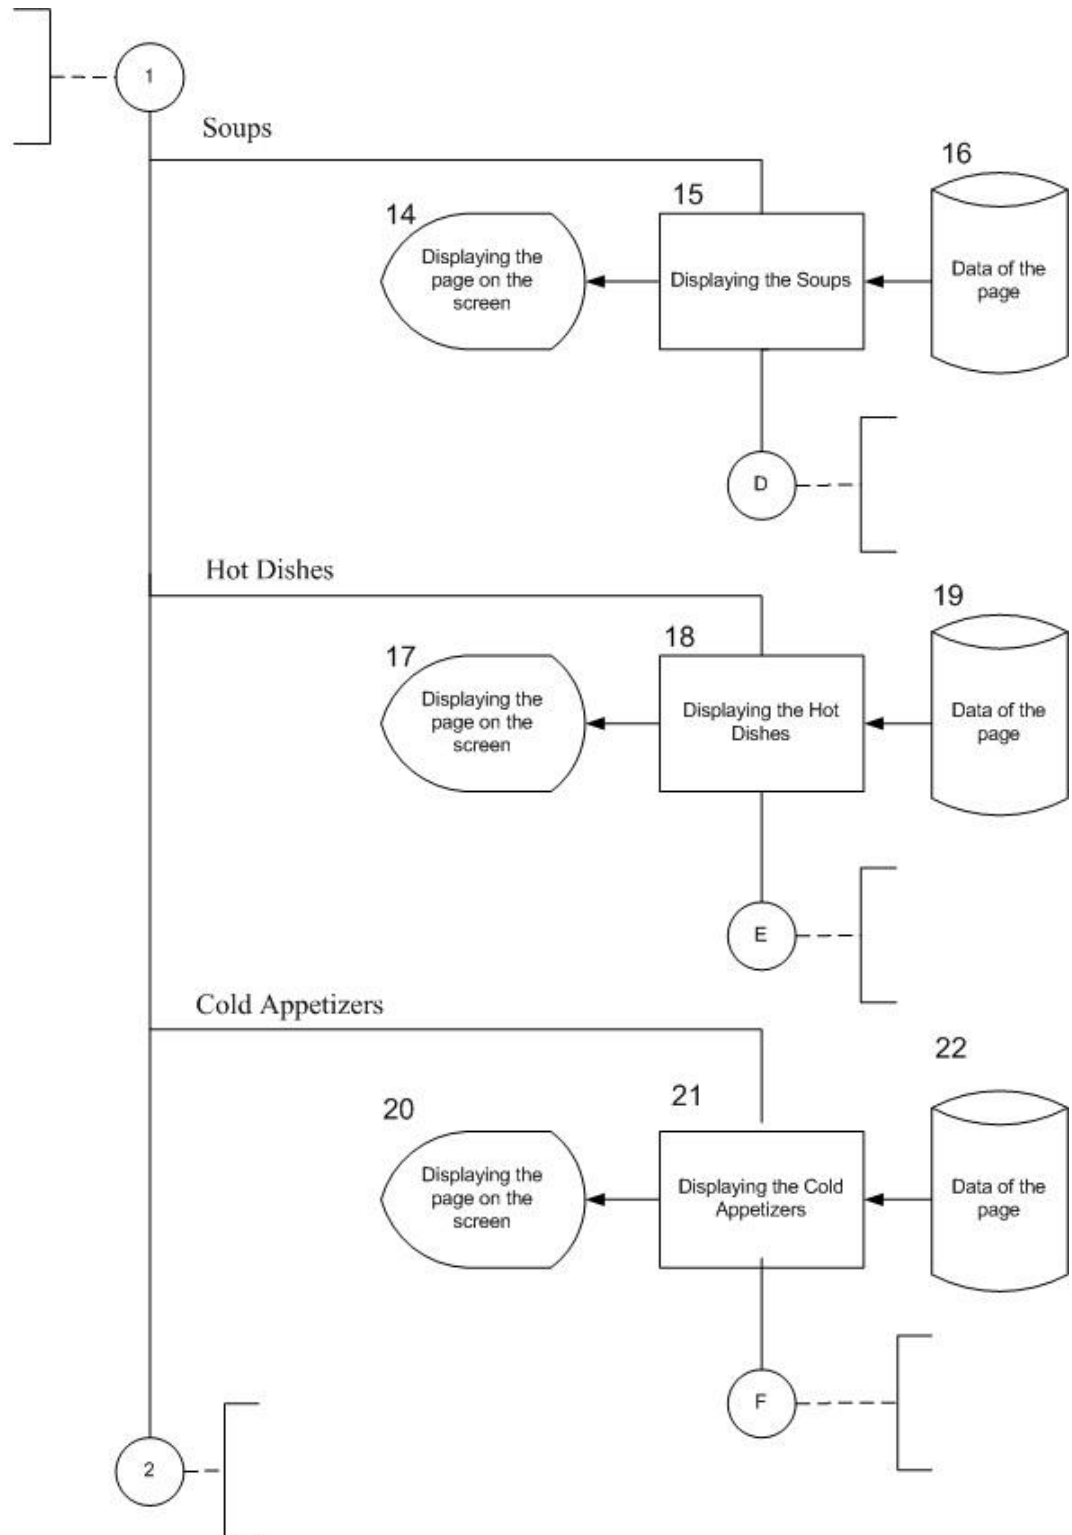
1

Soups

16

15

14

Displaying the page on the screen

Displaying the Soups

Data of the page

D

Hot Dishes

19

18

17

Displaying the page on the screen

Displaying the Hot Dishes

Data of the page

E

Cold Appetizers

22

21

20

Displaying the page on the screen

Displaying the Cold Appetizers

Data of the page

F

2